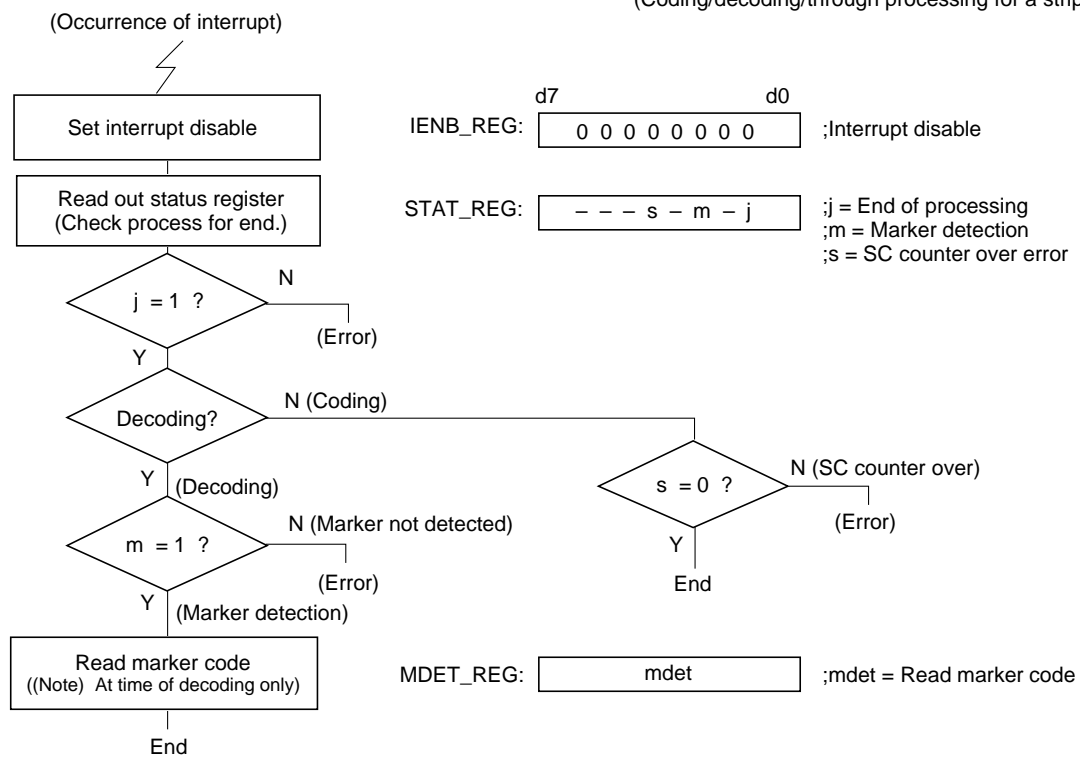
(Coding/decoding/through processing for a strip

(Occurrence of interrupt)

Set interrupt disable

IENB_REG: d7 d0 0 0 0 0 0 0 0 0 ;Interrupt disable

Read out status register (Check process for end.)

STAT_REG: – – – s – m – j ;j = End of processing ;m = Marker detection ;s = SC counter over error

j = 1 ?

N

(Error)

Y

Decoding?

N (Coding)

Y (Decoding)

s = 0 ?

N (SC counter over)

(Error)

Y

End

m = 1 ?

N (Marker not detected)

(Error)

Y (Marker detection)

Read marker code ((Note) At time of decoding only)

MDET_REG: mdet ;mdet = Read marker code

End